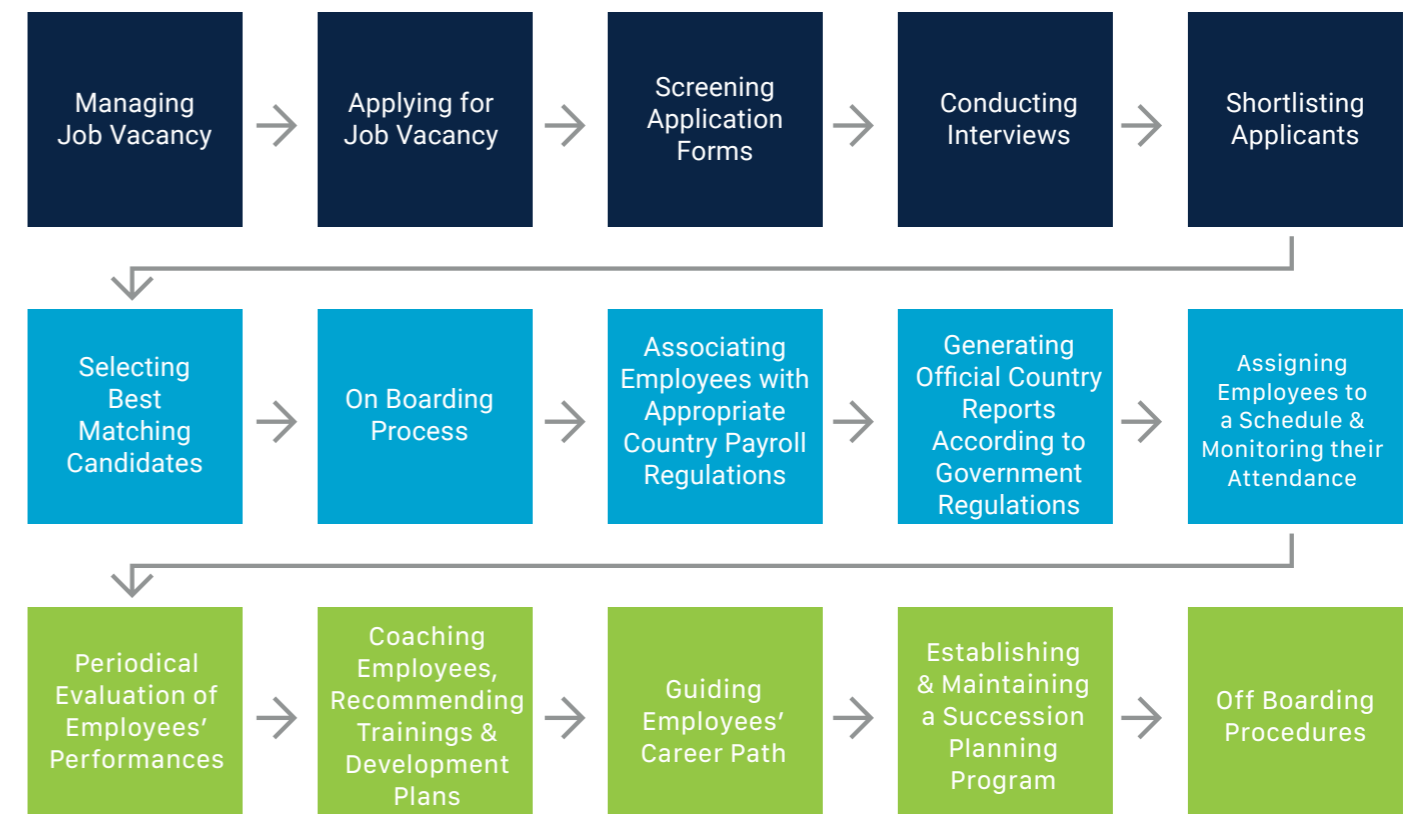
Managing Job Vacancy

Applying for Job Vacancy

Screening Application Forms

Conducting Interviews

Shortlisting Applicants

Selecting Best Matching Candidates

On Boarding Process

Associating Employees with Appropriate Country Payroll Regulations

Generating Official Country Reports According to Government Regulations

Assigning Employees to a Schedule & Monitoring their Attendance

Periodical Evaluation of Employees' Performances

Coaching Employees, Recommending Trainings & Development Plans

Guiding Employees' Career Path

Establishing & Maintaining a Succession Planning Program

Off Boarding Procedures